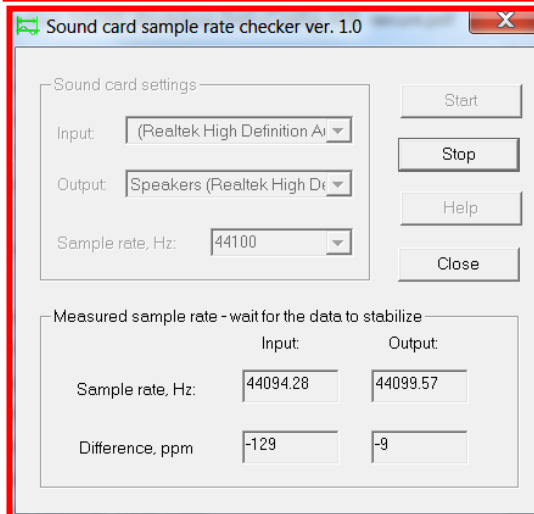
Sound card sample rate checker ver. 1.0

Sound card settings

Input: (Realtek High Definition A

Output: Speakers (Realtek High De

Sample rate, Hz: 44100

Start

Stop

Help

Close

Measured sample rate - wait for the data to stabilize

| | Input: | Output: |
|---|---|---|
| Sample rate, Hz: | 44094.28 | 44099.57 |
| Difference, ppm | -129 | -9 |